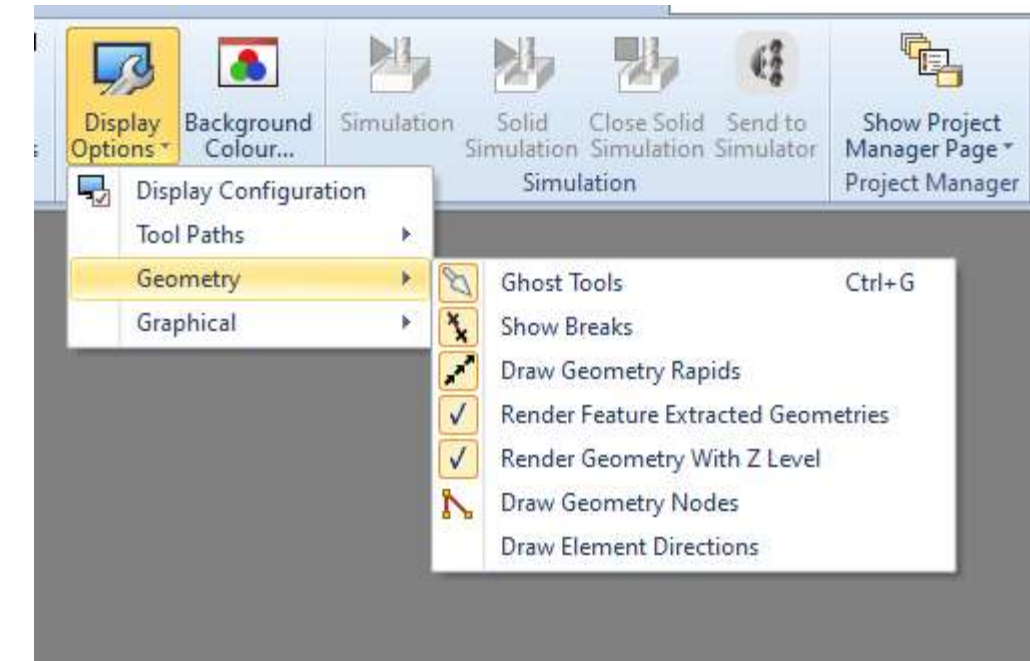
Display Options
Background Colour...
Simulation
Solid Simulation
Close Solid Simulation
Send to Simulator
Simulation
Show Project Manager Page
Project Manager

Display Configuration
Tool Paths
Geometry
Graphical

Ghost Tools Ctrl+G
Show Breaks
Draw Geometry Rapids
✓ Render Feature Extracted Geometries
✓ Render Geometry With Z Level
Draw Geometry Nodes
Draw Element Directions